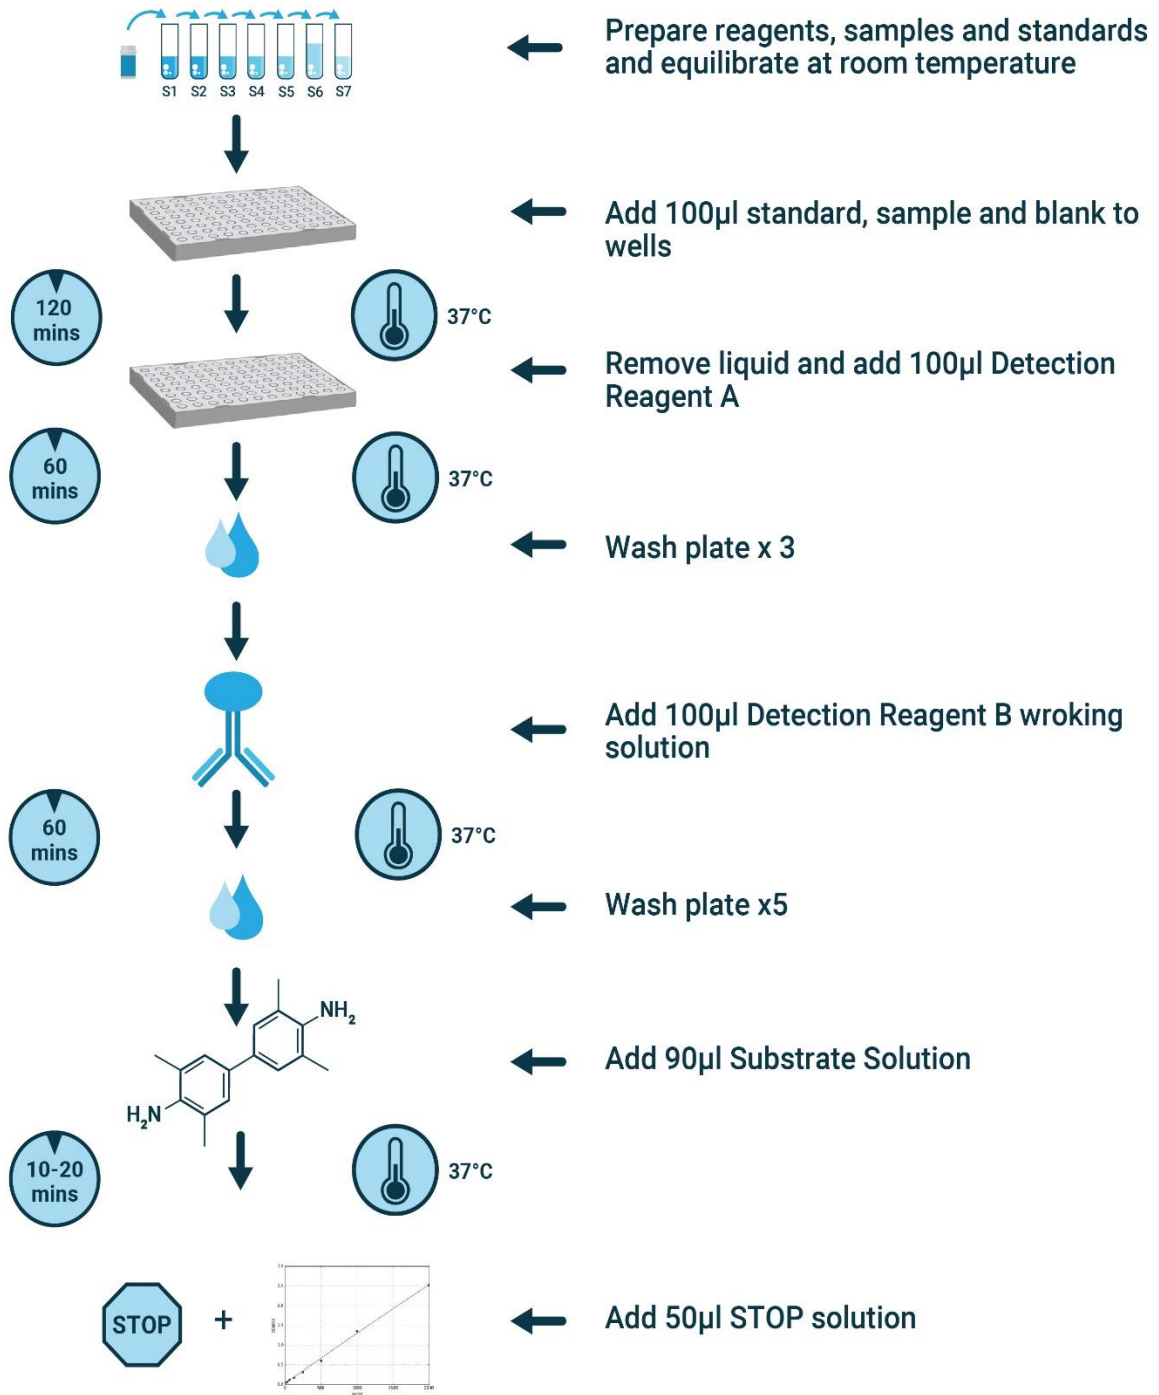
S1 S2 S3 S4 S5 S6 S7

Prepare reagents, samples and standards and equilibrate at room temperature

Add 100μl standard, sample and blank to wells

120 mins

37°C

Remove liquid and add 100μl Detection Reagent A

60 mins

37°C

Wash plate x 3

Add 100μl Detection Reagent B wroking solution

60 mins

37°C

Wash plate x5

$NH_2$

$H_2N$

Add 90μl Substrate Solution

10-20 mins

37°C

STOP +

Add 50μl STOP solution